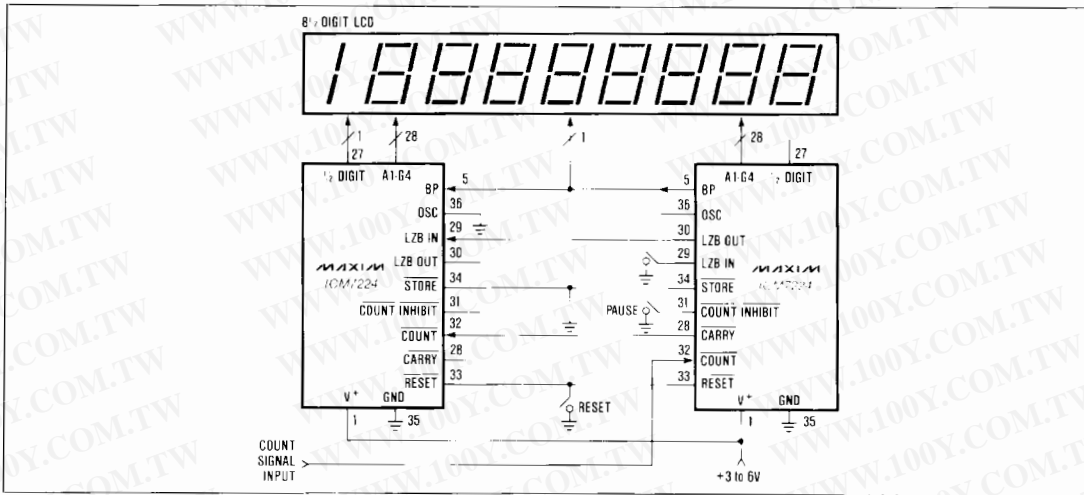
8½ DIGIT LCD

188888888

1
27
28
1
28
27

½ DIGIT
A1-G4
BP
5
OSC
36
LZB IN
29
30
LZB OUT
34
STORE
31
COUNT INHIBIT
32
COUNT
28
CARRY
33
RESET
V+
GND
1
35
MAXIM
ICM7224

5
BP
A1-G4
½ DIGIT
36
OSC
30
LZB OUT
29
LZB IN
34
STORE
31
COUNT INHIBIT
28
CARRY
32
COUNT
33
RESET
V+
GND
1
35
MAXIM
ICM7224

PAUSE
RESET

COUNT SIGNAL INPUT
+3 to 6V

WWW.100Y.COM.TW